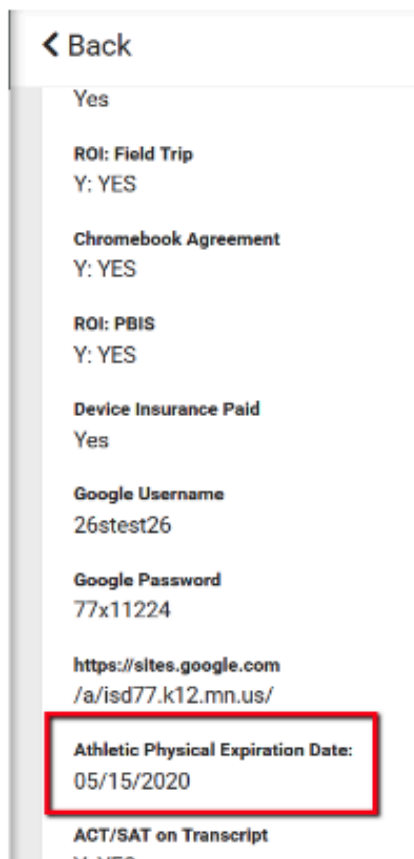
❮ Back

Yes

ROI: Field Trip
Y: YES

Chromebook Agreement
Y: YES

ROI: PBIS
Y: YES

Device Insurance Paid
Yes

Google Username
26stest26

Google Password
77x11224

https://sites.google.com
/a/isd77.k12.mn.us/

Athletic Physical Expiration Date:
05/15/2020

ACT/SAT on Transcript
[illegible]